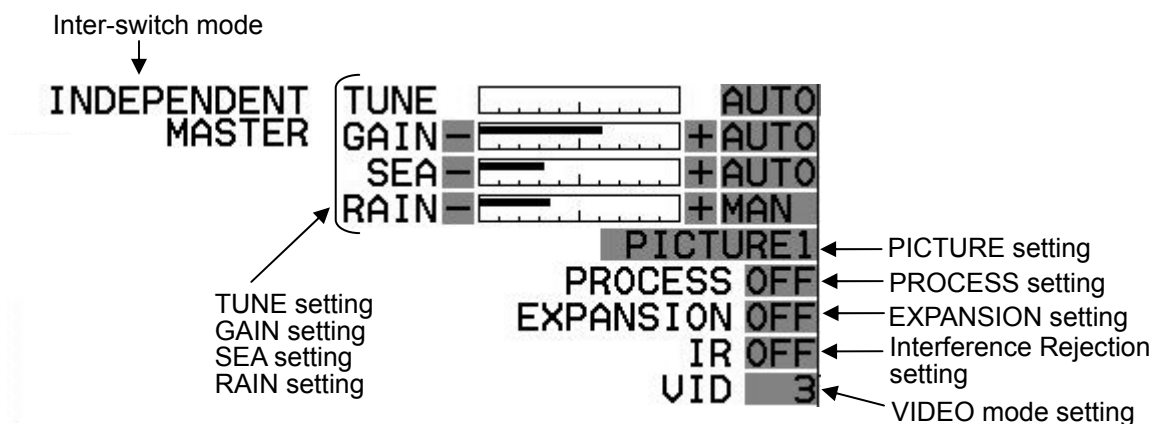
Inter-switch mode

INDEPENDENT
MASTER

TUNE AUTO
GAIN - + AUTO
SEA - + AUTO
RAIN - + MAN

PICTURE1
PROCESS OFF
EXPANSION OFF
IR OFF
VID 3

TUNE setting
GAIN setting
SEA setting
RAIN setting

PICTURE setting
PROCESS setting
EXPANSION setting
Interference Rejection setting
VIDEO mode setting